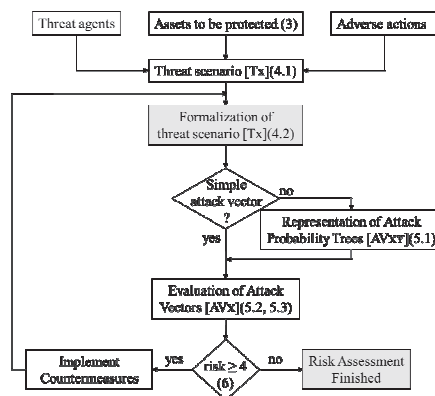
Threat agents

Assets to be protected (3)

Adverse actions

Threat scenario [Tx](4.1)

Formalization of threat scenario [Tx](4.2)

Simple attack vector ?

no

yes

Representation of Attack Probability Trees [AVxT](5.1)

Evaluation of Attack Vectors [AVx](5.2, 5.3)

Implement Countermeasures

yes

risk ≥ 4 (6)

no

Risk Assessment Finished